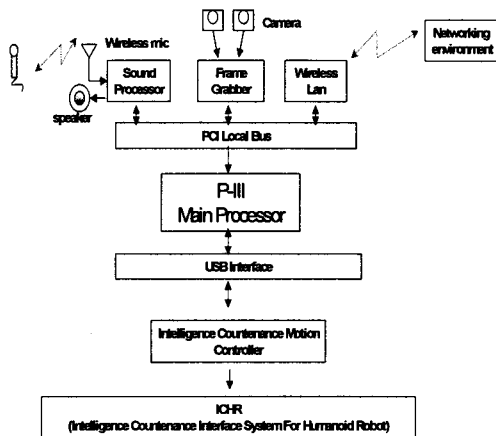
Camera

Wireless mic

Networking environment

Sound Processor

Frame Grabber

Wireless Lan

speaker

PCI Local Bus

P-III
Main Processor

USB Interface

Intelligence Countenance Motion Controller

ICHR
(Intelligence Countenance Interface System For Humanoid Robot)